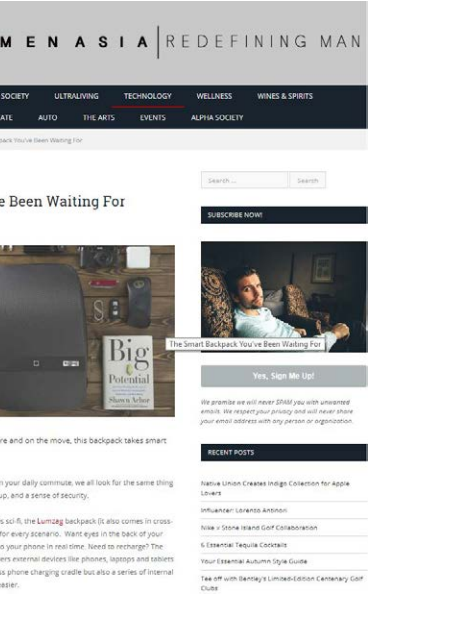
M E N A S I A | REDEFINING MAN

SOCIETY ULTRALIVING TECHNOLOGY WELLNESS WINES & SPIRITS
ATE AUTO THE ARTS EVENTS ALPHA SOCIETY

ckpack You've Been Waiting For

e Been Waiting For

Big Potential Shawn Achor

re and on the move, this backpack takes smart

n your daily commute, we all look for the same thing up, and a sense of security.

s sci-fi, the Lumzag backpack (it also comes in cross- for every scenario. Want eyes in the back of your o your phone in real time. Need to recharge? The ers external devices like phones, laptops and tablets ss phone charging cradle but also a series of internal easier.

Search ... Search

SUBSCRIBE NOW!

The Smart Backpack You've Been Waiting For

Yes, Sign Me Up!

We promise we will never SPAM you with unwanted emails. We respect your privacy and will never share your email address with any person or organization.

RECENT POSTS

Native Union Creates Indigo Collection for Apple Lovers

Influencer: Lorenzo Antinori

Nike x Stone Island Golf Collaboration

6 Essential Tequila Cocktails

Your Essential Autumn Style Guide

Tee off with Bentley's Limited-Edition Centenary Golf Clubs